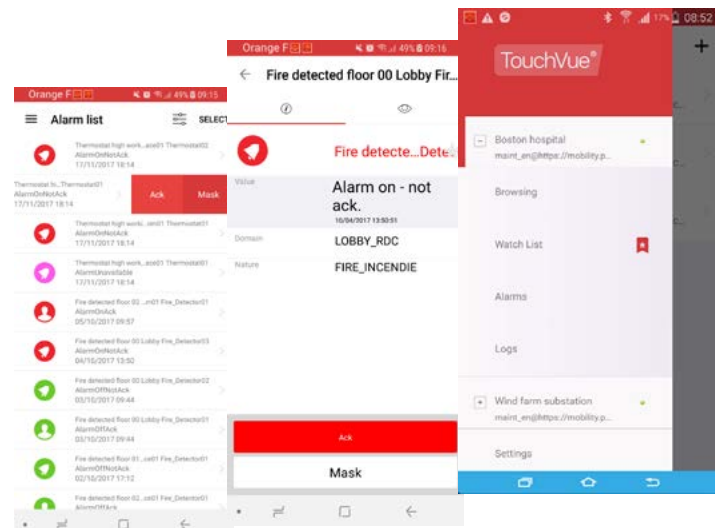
Orange F 49% 09:15

Alarm list SELECT

Thermostat high work...ace01 Thermostat02
AlarmOnNotAck
17/11/2017 18:14

Thermostat hi...Thermostat01
AlarmOnNotAck
17/11/2017 18:14

Ack Mask

Thermostat high work...cet01 Thermostat01
AlarmOnNotAck
17/11/2017 18:14

Thermostat high work...ace01 Thermostat01
AlarmUnavailable
17/11/2017 18:14

Fire detected floor 02 ...m01 Fire_Detector01
AlarmOnAck
05/10/2017 09:57

Fire detected floor 00 Lobby Fire_Detector03
AlarmOnNotAck
04/10/2017 13:50

Fire detected floor 00 Lobby Fire_Detector02
AlarmOffNotAck
03/10/2017 09:44

Fire detected floor 00 Lobby Fire_Detector02
AlarmOffAck
03/10/2017 09:44

Fire detected floor 01...ce01 Fire_Detector01
AlarmOffNotAck
02/10/2017 17:12

Fire detected floor 02...ce01 Fire_Detector01
AlarmOffAck

Orange F 49% 09:16

Fire detected floor 00 Lobby Fir...

Fire detecte...Dete

Value
Alarm on - not ack.
10/04/2017 13:50:51

Domain
LOBBY_RDC

Nature
FIRE_INCENDIE

Ack

Mask

17% 08:52

TouchVue®

Boston hospital
maint_en@https://mobility.p...

Browsing

Watch List

Alarms

Logs

Wind farm substation
maint_en@https://mobility.p...

Settings